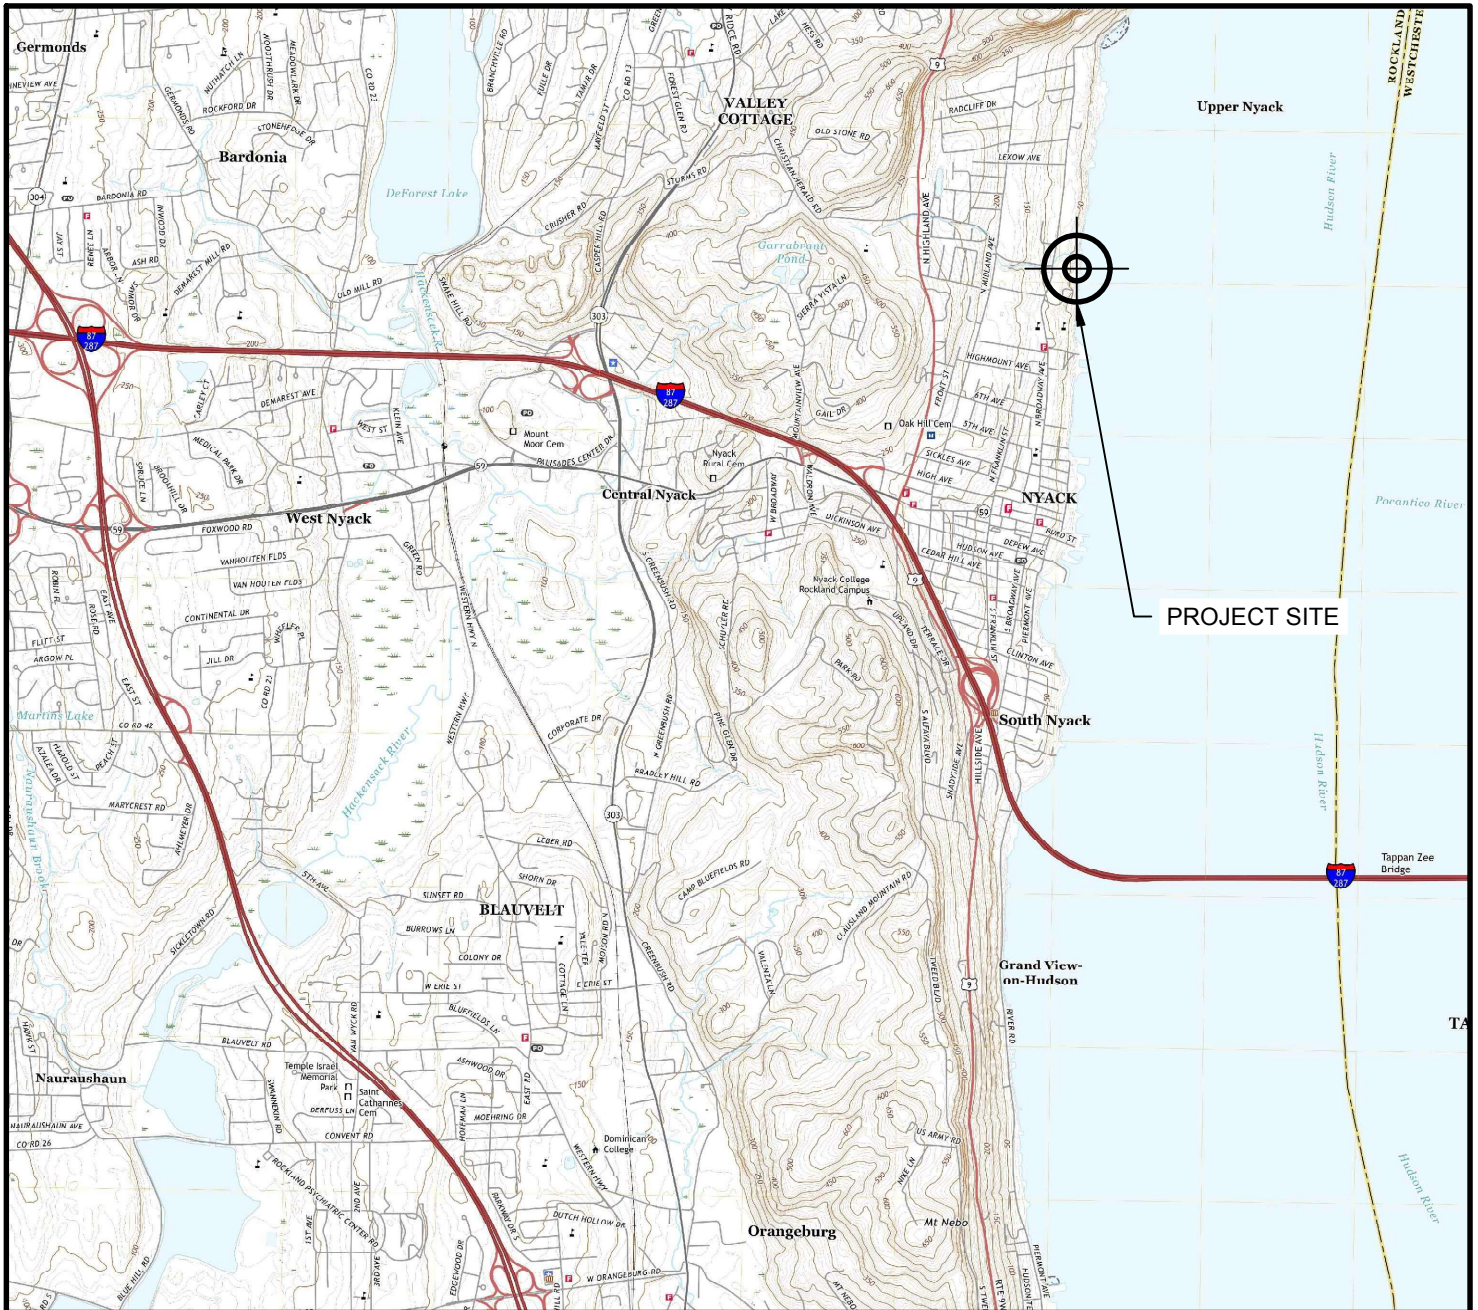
Germonds
Bardonia
DeForest Lake
VALLEY COTTAGE
Upper Nyack
ROCKLAND
WESTCHESTER
Hudson River
Garrabrant Pond
PROJECT SITE
West Nyack
Central Nyack
NYACK
Mount Moor Cem
Nyack Rural Cem
Oak Hill Cem
Nyack College Rockland Campus
Pocantico River
South Nyack
Hudson River
Tappan Zee Bridge
Martins Lake
Hackensack River
BLAUVELT
Grand View-on-Hudson
TA
Nauraushaun
Temple Israel Memorial Park
Saint Catharines Cem
Dominican College
Orangeburg
Mt Nebo
Hudson River
87
287
303
59
9
304
BARDONIA RD
ROCKFORD DR
STONEHENGE DR
OLD MILL RD
DEMAREST AVE
WEST ST
PALISADES CENTER DR
FOXWOOD RD
VANHOUTEN FLDS
VAN HOUTEN FLDS
CONTINENTAL DR
JILL DR
CO RD 42
MARYCREST RD
SICKLETOWN RD
SUNSET RD
BURROWS LN
COLONY DR
W ERIE ST
E ERIE ST
BLUEFIELDS LN
ASHWOOD DR
MOEHRING DR
CONVENT RD
BLAUVELT RD
DUTCH HOLLOW DR
W ORANGEBURG RD
RADCLIFF DR
LEXOW AVE
OLD STONE RD
HIGHMOUNT AVE
5TH AVE
6TH AVE
SICKLES AVE
HIGH AVE
DICKINSON AVE
CEDAR HILL AVE
HUDSON AVE
DEPEW AVE
BURD ST
CLINTON AVE
CORPORATE DR
BRADLEY HILL RD
LEBER RD
SHORN DR
CAMP BLUEFIELDS RD
CLAUSLAND MOUNTAIN RD
US ARMY RD
STURMS RD